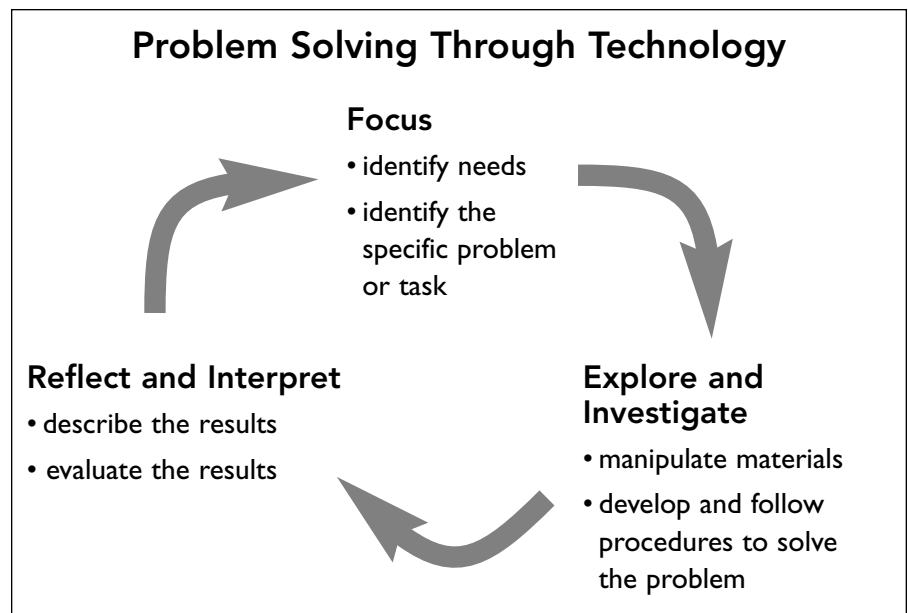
Problem Solving Through Technology

Focus
• identify needs
• identify the specific problem or task

Explore and Investigate
• manipulate materials
• develop and follow procedures to solve the problem

Reflect and Interpret
• describe the results
• evaluate the results